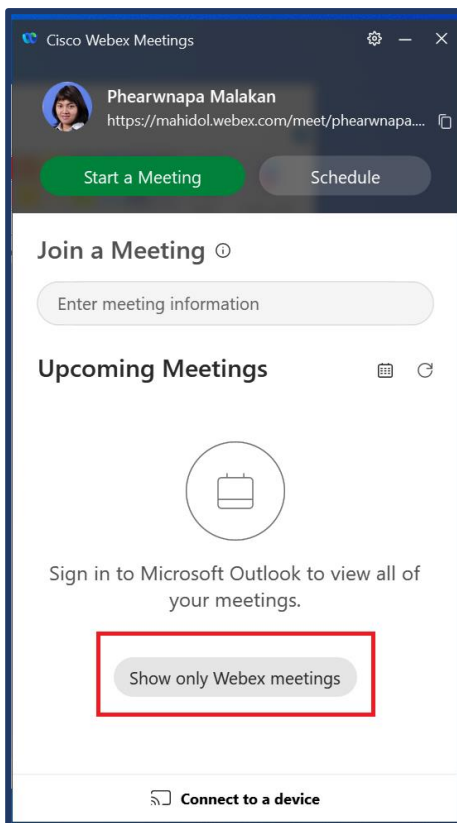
Cisco Webex Meetings

Phearwnapa Malakan
https://mahidol.webex.com/meet/phearwnapa....

Start a Meeting

Schedule

Join a Meeting

Enter meeting information

Upcoming Meetings

Sign in to Microsoft Outlook to view all of your meetings.

Show only Webex meetings

Connect to a device